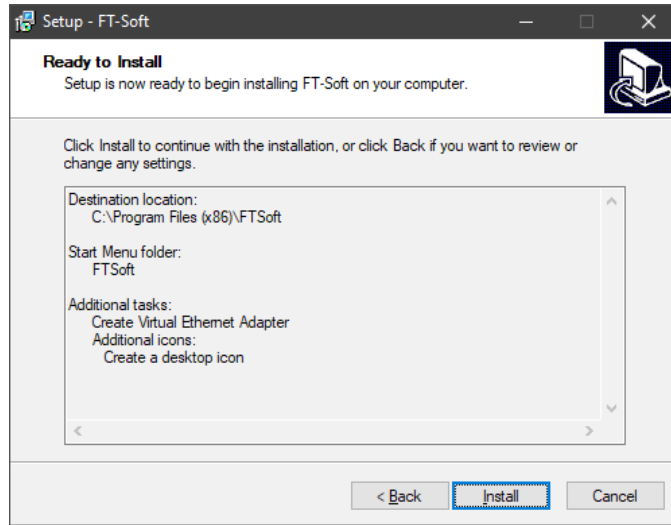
Setup - FT-Soft

Ready to Install
Setup is now ready to begin installing FT-Soft on your computer.

Click Install to continue with the installation, or click Back if you want to review or change any settings.

Destination location:
C:\Program Files (x86)\FTSoft

Start Menu folder:
FTSoft

Additional tasks:
Create Virtual Ethemet Adapter
Additional icons:
Create a desktop icon

< Back
Install
Cancel